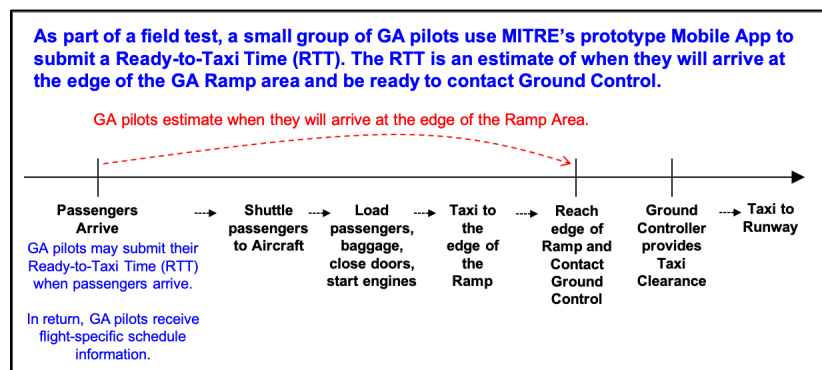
As part of a field test, a small group of GA pilots use MITRE's prototype Mobile App to submit a Ready-to-Taxi Time (RTT). The RTT is an estimate of when they will arrive at the edge of the GA Ramp area and be ready to contact Ground Control.

GA pilots estimate when they will arrive at the edge of the Ramp Area.

Passengers Arrive

GA pilots may submit their Ready-to-Taxi Time (RTT) when passengers arrive.

In return, GA pilots receive flight-specific schedule information.

Shuttle passengers to Aircraft

Load passengers, baggage, close doors, start engines

Taxi to the edge of the Ramp

Reach edge of Ramp and Contact Ground Control

Ground Controller provides Taxi Clearance

Taxi to Runway